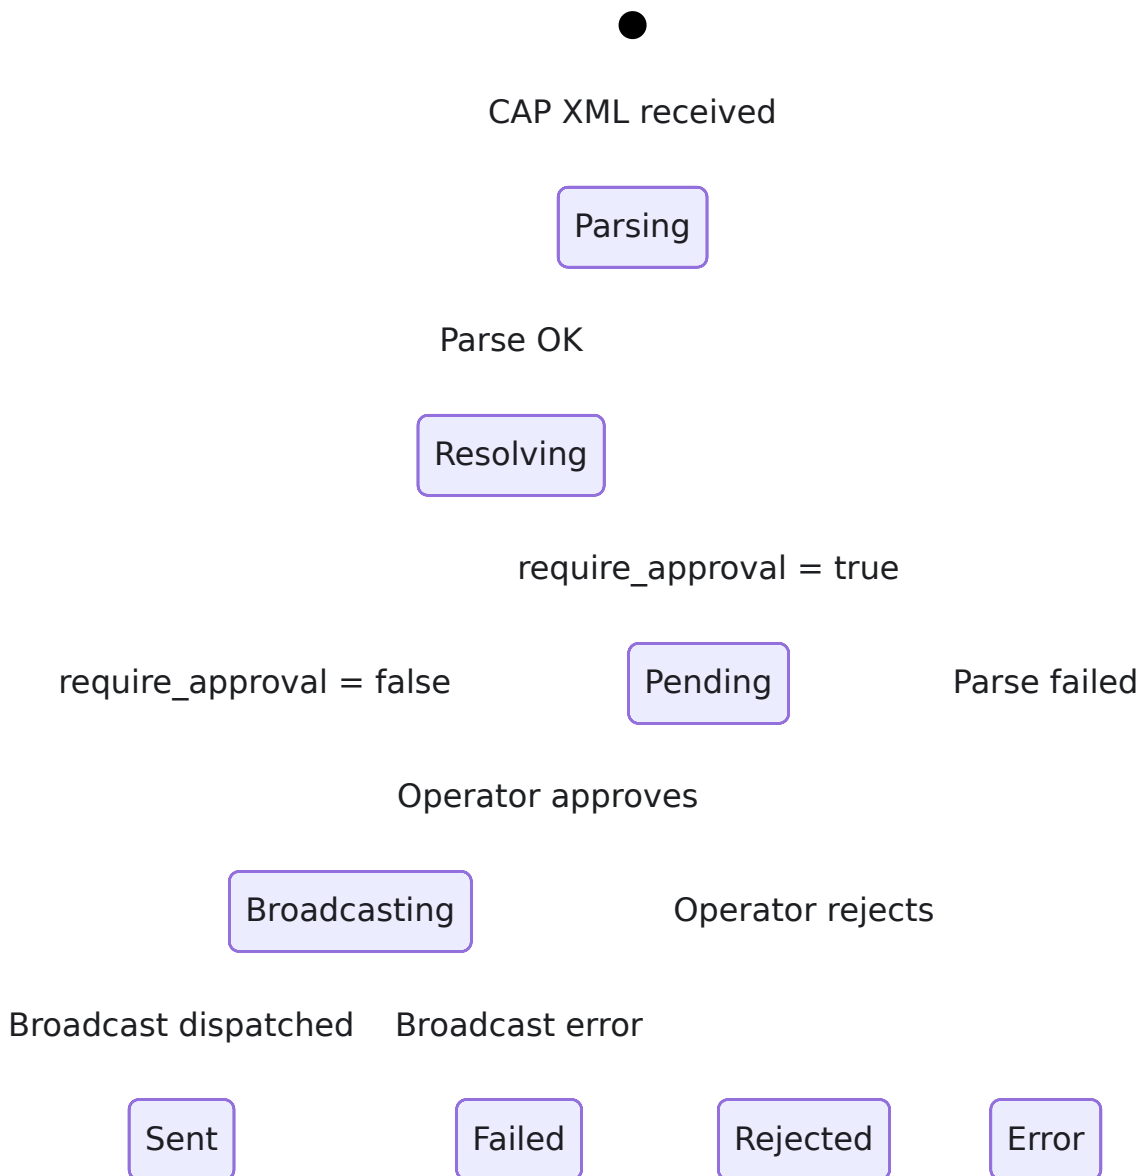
CAP XML received

Parsing

Parse OK

Resolving

require_approval = true

require_approval = false

Pending

Parse failed

Operator approves

Broadcasting

Operator rejects

Broadcast dispatched

Broadcast error

Sent

Failed

Rejected

Error